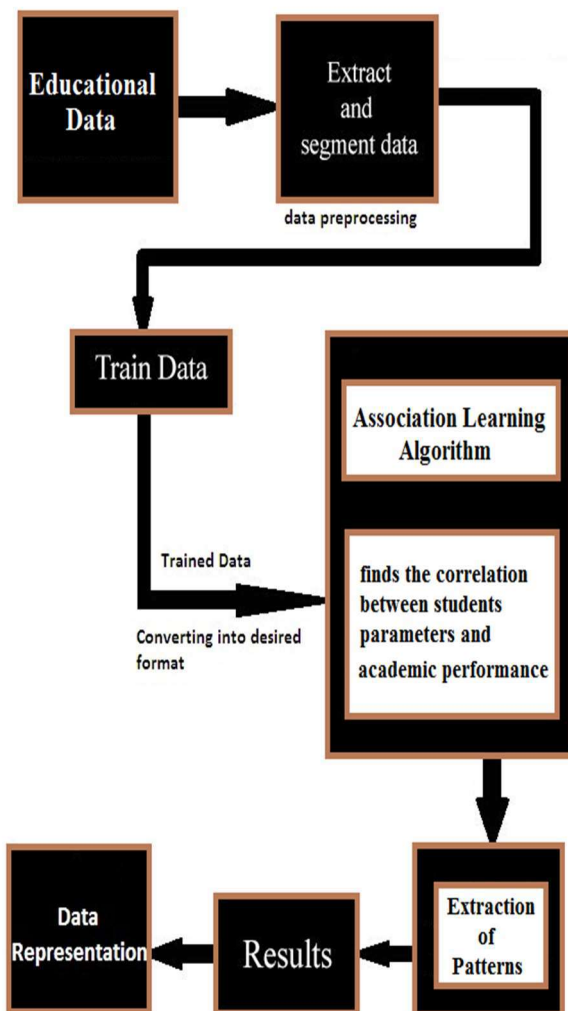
Educational Data

Extract and segment data

data preprocessing

Train Data

Association Learning Algorithm

Trained Data

finds the correlation between students parameters and academic performance

Converting into desired format

Extraction of Patterns

Results

Data Representation